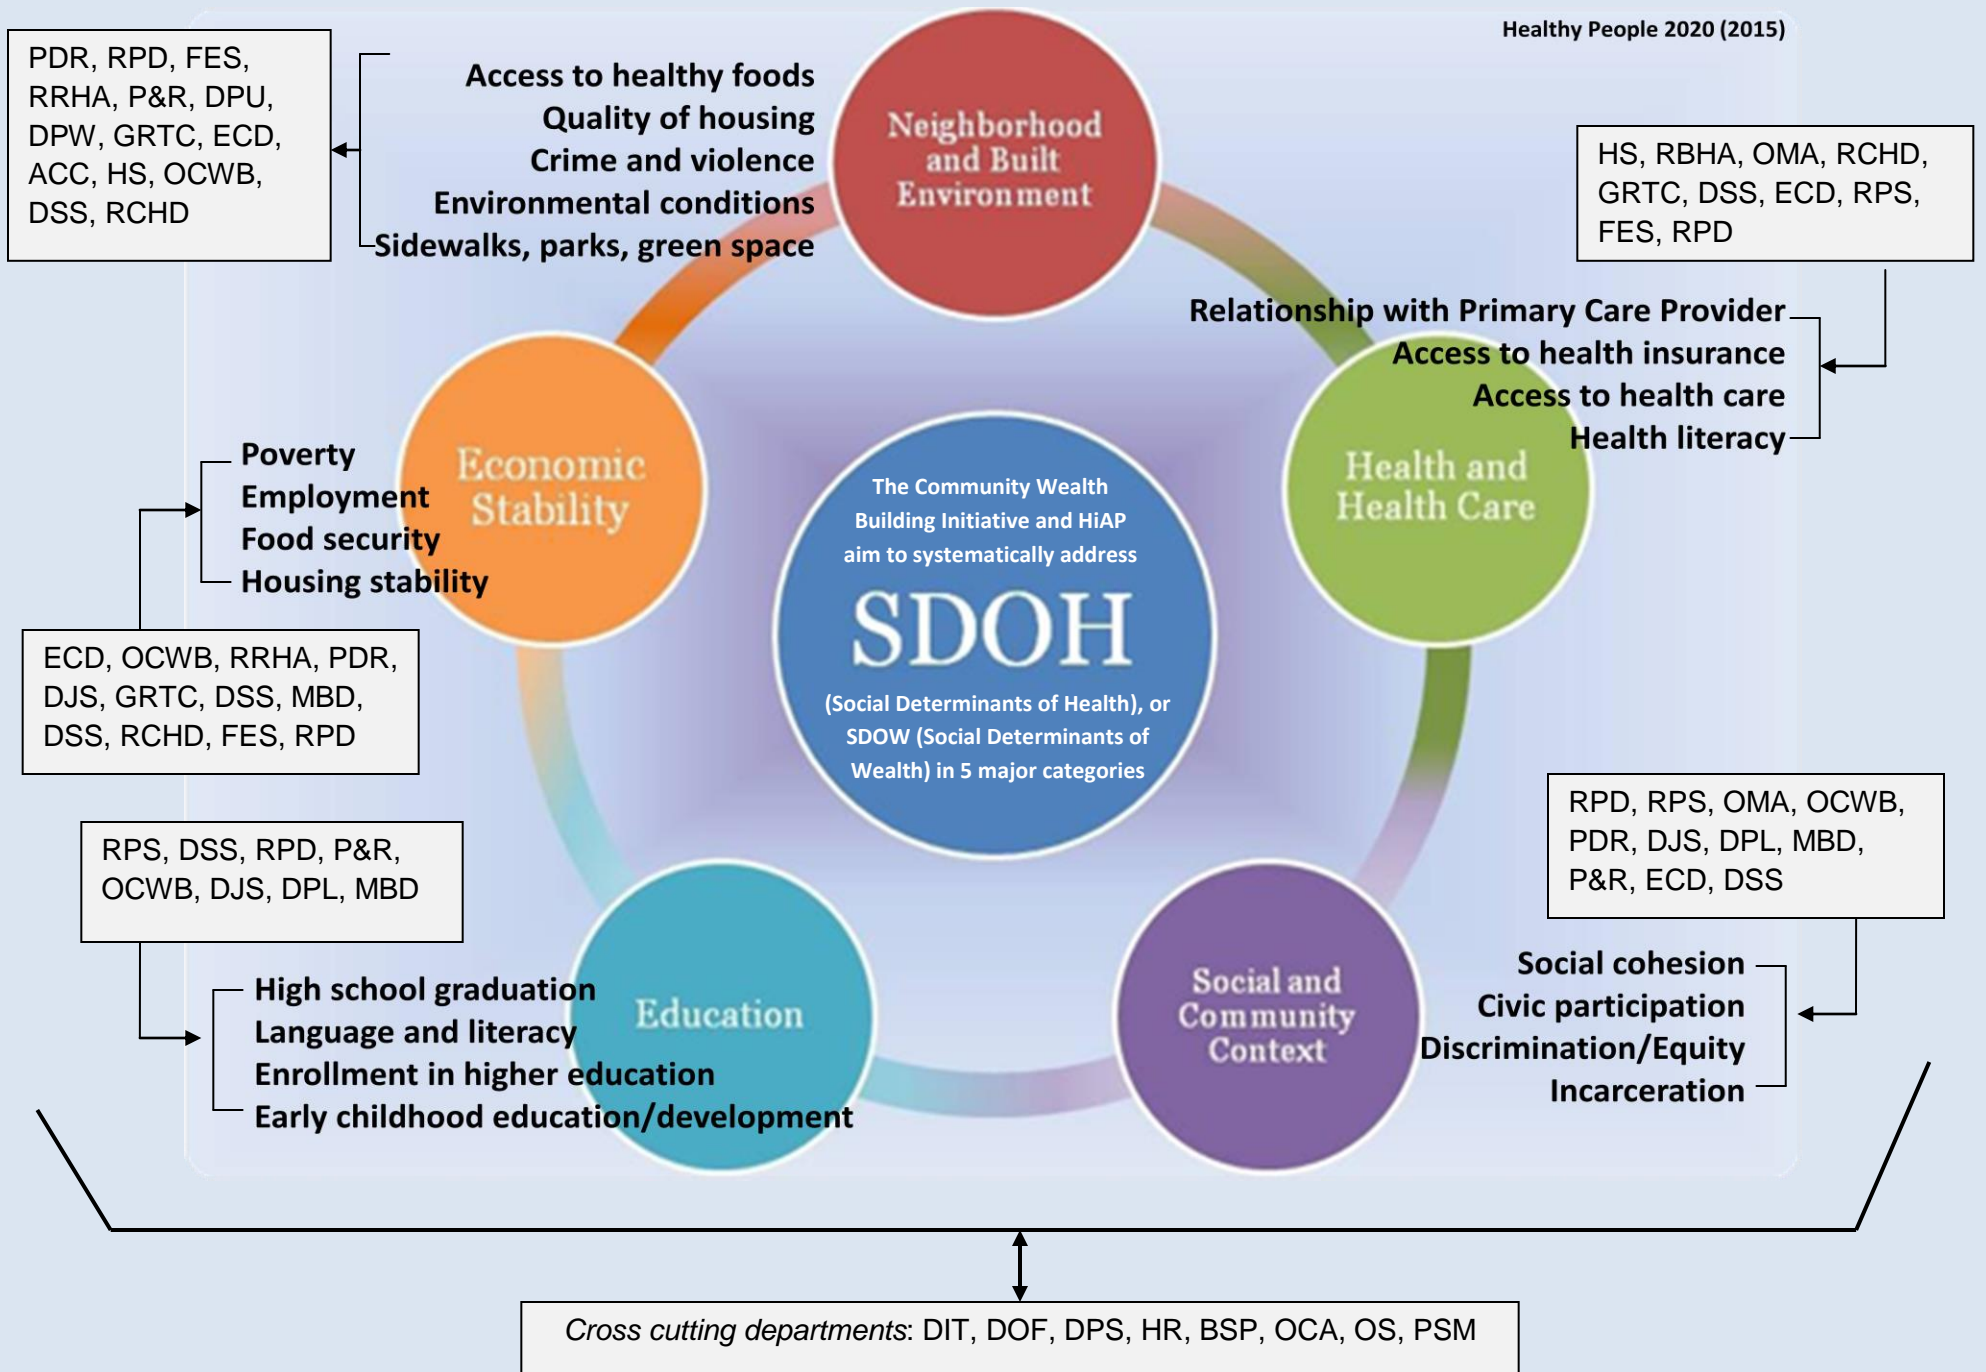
Healthy People 2020 (2015)

PDR, RPD, FES, RRHA, P&R, DPU, DPW, GRTC, ECD, ACC, HS, OCWB, DSS, RCHD

Access to healthy foods
Quality of housing
Crime and violence
Environmental conditions
Sidewalks, parks, green space

Neighborhood and Built Environment

HS, RBHA, OMA, RCHD, GRTC, DSS, ECD, RPS, FES, RPD

Relationship with Primary Care Provider
Access to health insurance
Access to health care
Health literacy

Health and Health Care

Poverty
Employment
Food security
Housing stability

Economic Stability

ECD, OCWB, RRHA, PDR, DJS, GRTC, DSS, MBD, DSS, RCHD, FES, RPD

The Community Wealth Building Initiative and HiAP aim to systematically address

SDOH

(Social Determinants of Health), or SDOW (Social Determinants of Wealth) in 5 major categories

RPD, RPS, OMA, OCWB, PDR, DJS, DPL, MBD, P&R, ECD, DSS

RPS, DSS, RPD, P&R, OCWB, DJS, DPL, MBD

High school graduation
Language and literacy
Enrollment in higher education
Early childhood education/development

Education

Social and Community Context

Social cohesion
Civic participation
Discrimination/Equity
Incarceration

*Cross cutting departments*: DIT, DOF, DPS, HR, BSP, OCA, OS, PSM